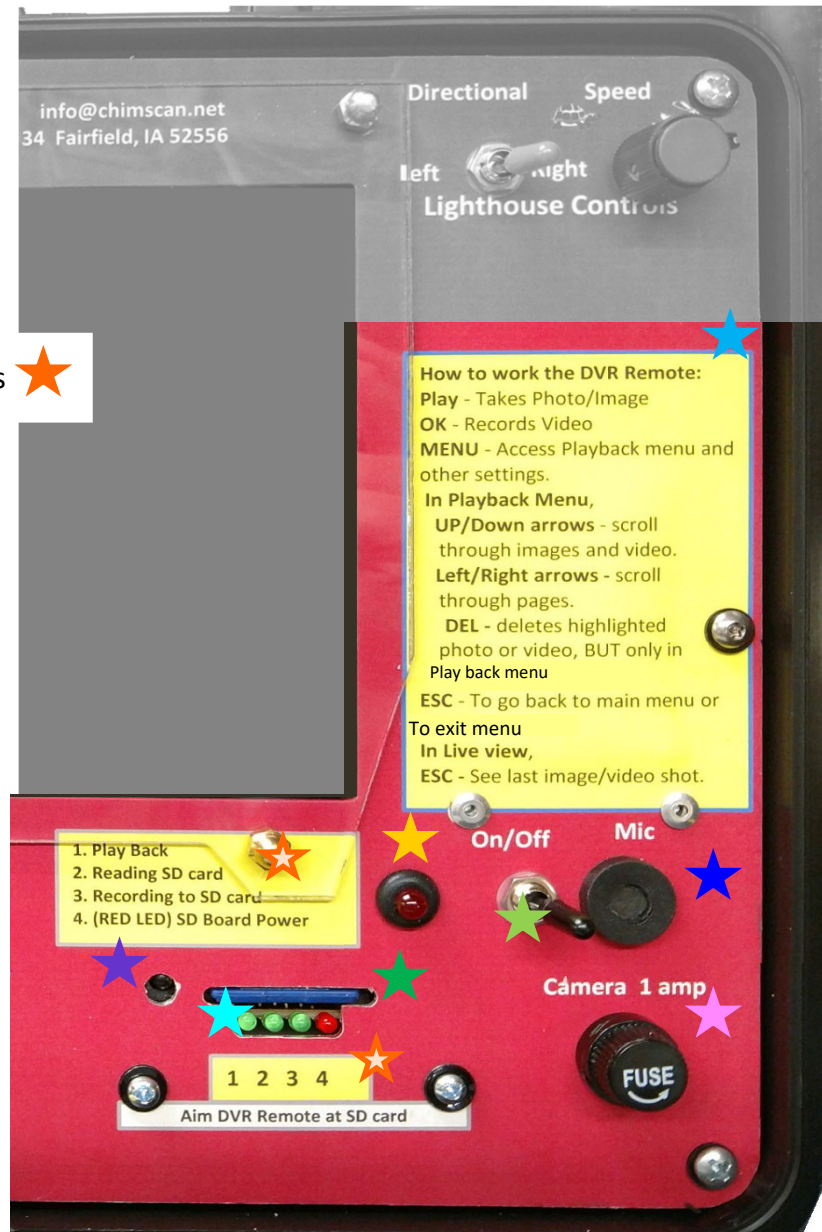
info@chimscan.net
34 Fairfield, IA 52556

Directional

Speed

left

Right

Lighthouse Controls

s

How to work the DVR Remote:
Play - Takes Photo/Image
OK - Records Video
MENU - Access Playback menu and other settings.
In Playback Menu,
UP/Down arrows - scroll through images and video.
Left/Right arrows - scroll through pages.
DEL - deletes highlighted photo or video, BUT only in Play back menu
ESC - To go back to main menu or To exit menu
In Live view,
ESC - See last image/video shot.

1. Play Back
2. Reading SD card
3. Recording to SD card
4. (RED LED) SD Board Power

On/Off

Mic

Camera 1 amp

FUSE

1 2 3 4

Aim DVR Remote at SD card